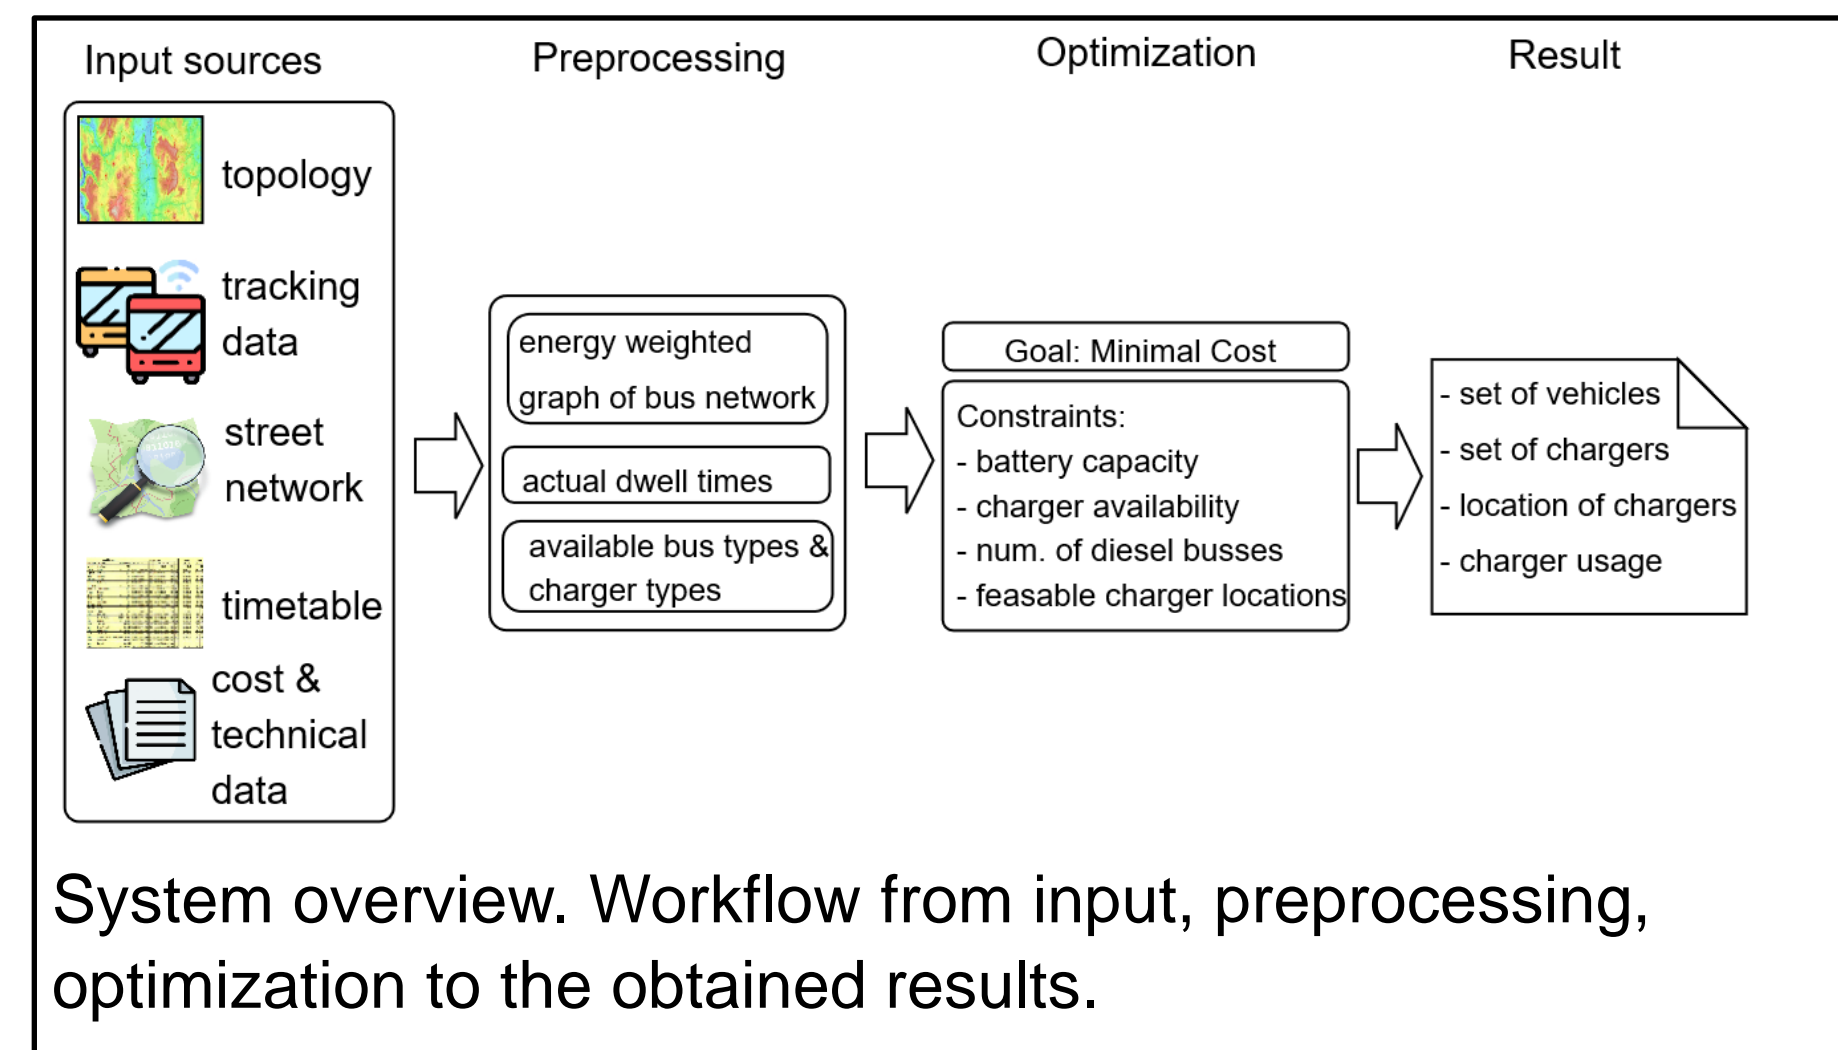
Input sources

topology

tracking data

street network

timetable

cost & technical data

Preprocessing

energy weighted graph of bus network

actual dwell times

available bus types & charger types

Optimization

Goal: Minimal Cost

Constraints:
- battery capacity
- charger availability
- num. of diesel busses
- feasable charger locations

Result

- set of vehicles
- set of chargers
- location of chargers
- charger usage

System overview. Workflow from input, preprocessing, optimization to the obtained results.